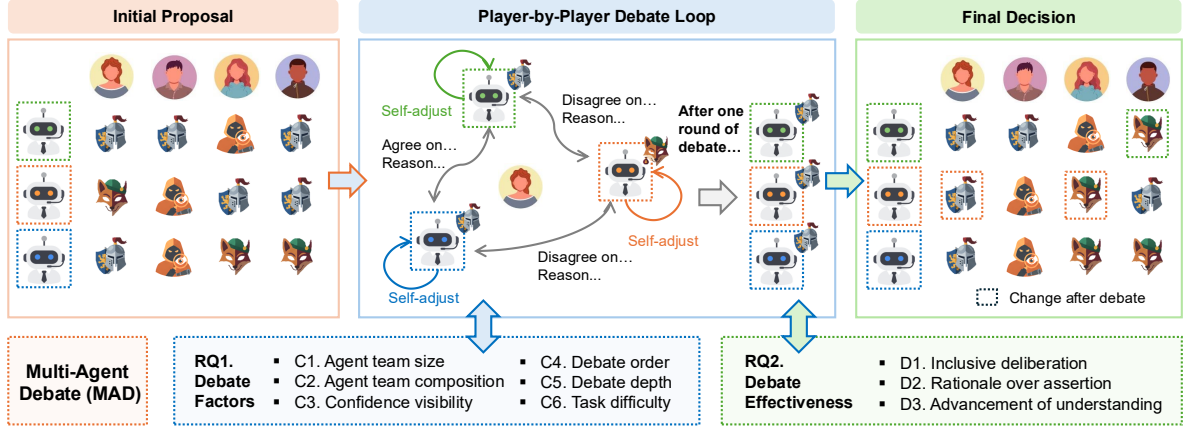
Initial Proposal

Player-by-Player Debate Loop

Final Decision

Self-adjust

Agree on...
Reason...

Disagree on...
Reason...

After one round of debate...

Self-adjust

Disagree on...
Reason...

Self-adjust

Change after debate

Multi-Agent Debate (MAD)

RQ1. Debate Factors
▪ C1. Agent team size
▪ C2. Agent team composition
▪ C3. Confidence visibility
▪ C4. Debate order
▪ C5. Debate depth
▪ C6. Task difficulty

RQ2. Debate Effectiveness
▪ D1. Inclusive deliberation
▪ D2. Rationale over assertion
▪ D3. Advancement of understanding